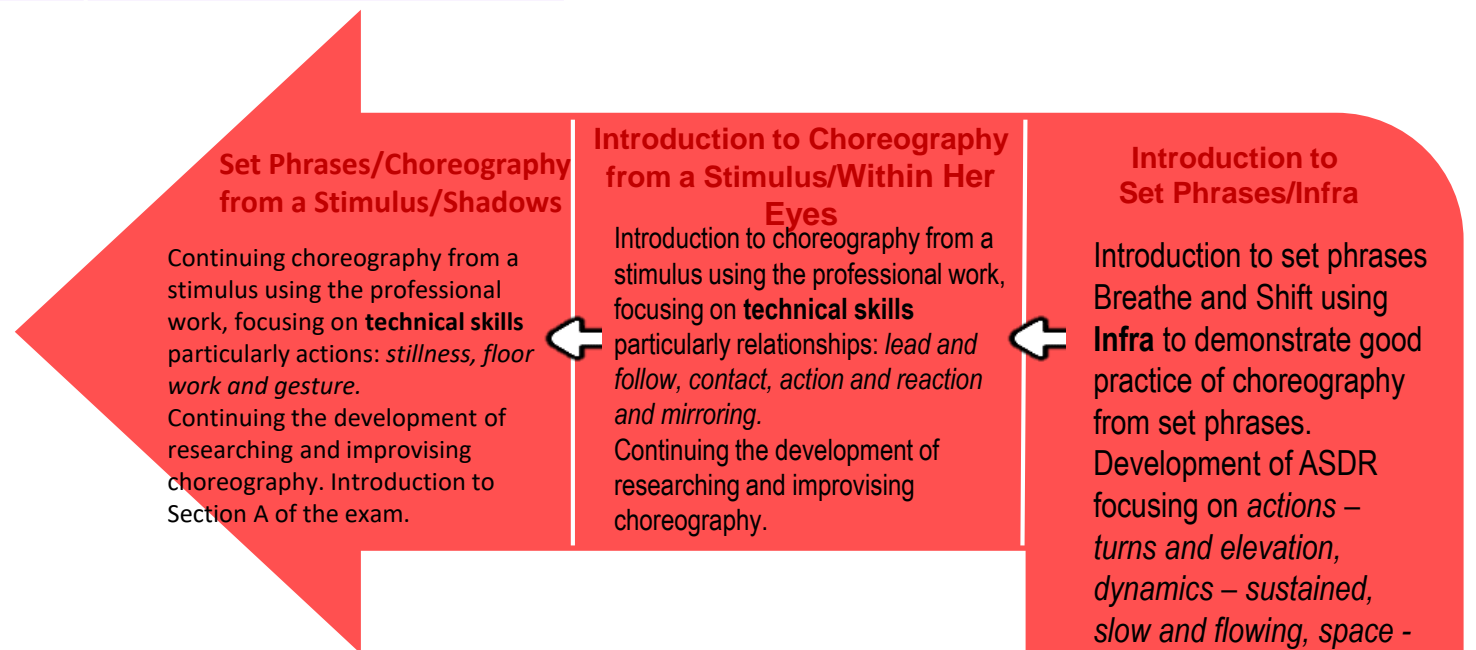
Set Phrases/Choreography from a Stimulus/Shadows

Continuing choreography from a stimulus using the professional work, focusing on **technical skills** particularly actions: *stillness, floor work and gesture.*
Continuing the development of researching and improvising choreography. Introduction to Section A of the exam.

Introduction to Choreography from a Stimulus/Within Her Eyes

Introduction to choreography from a stimulus using the professional work, focusing on **technical skills** particularly relationships: *lead and follow, contact, action and reaction and mirroring.*
Continuing the development of researching and improvising choreography.

Introduction to Set Phrases/Infra

Introduction to set phrases Breathe and Shift using **Infra** to demonstrate good practice of choreography from set phrases. Development of ASDR focusing on *actions – turns and elevation, dynamics – sustained, slow and flowing, space -*